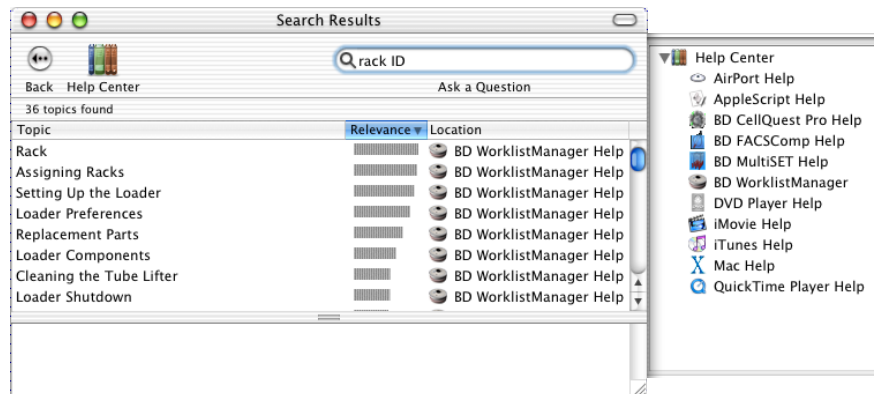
Search Results

Back Help Center

rack ID

Ask a Question

36 topics found

| Topic | Relevance | Location |
|---|---|---|
| Rack | | BD WorklistManager Help |
| Assigning Racks | | BD WorklistManager Help |
| Setting Up the Loader | | BD WorklistManager Help |
| Loader Preferences | | BD WorklistManager Help |
| Replacement Parts | | BD WorklistManager Help |
| Loader Components | | BD WorklistManager Help |
| Cleaning the Tube Lifter | | BD WorklistManager Help |
| Loader Shutdown | | BD WorklistManager Help |

Help Center
AirPort Help
AppleScript Help
BD CellQuest Pro Help
BD FACSComp Help
BD MultiSET Help
BD WorklistManager
DVD Player Help
iMovie Help
iTunes Help
Mac Help
QuickTime Player Help